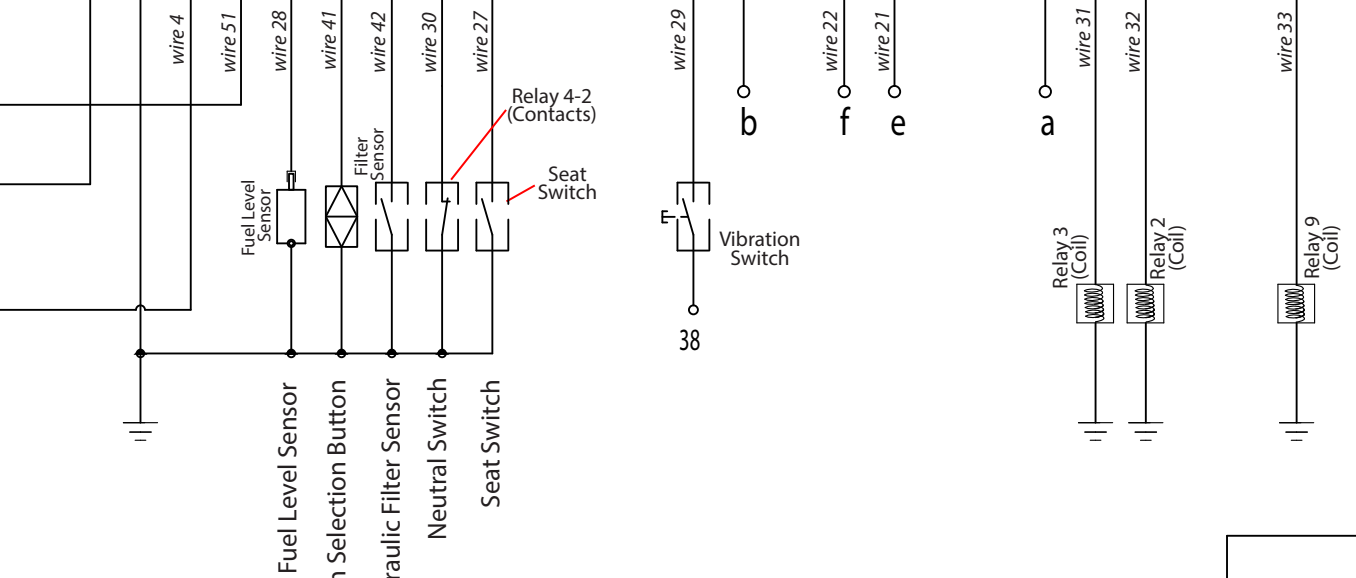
wire 4
wire 51
wire 28
wire 41
wire 42
wire 30
wire 27
wire 29
wire 22
wire 21
wire 31
wire 32
wire 33

Relay 4-2
(Contacts)

Seat
Switch

Filter
Sensor

Fuel Level
Sensor

b
f
e
a

Vibration
Switch

38

Relay 3
(Coil)

Relay 2
(Coil)

Relay 9
(Coil)

Fuel Level Sensor
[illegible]n Selection Button
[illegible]raulic Filter Sensor
Neutral Switch
Seat Switch